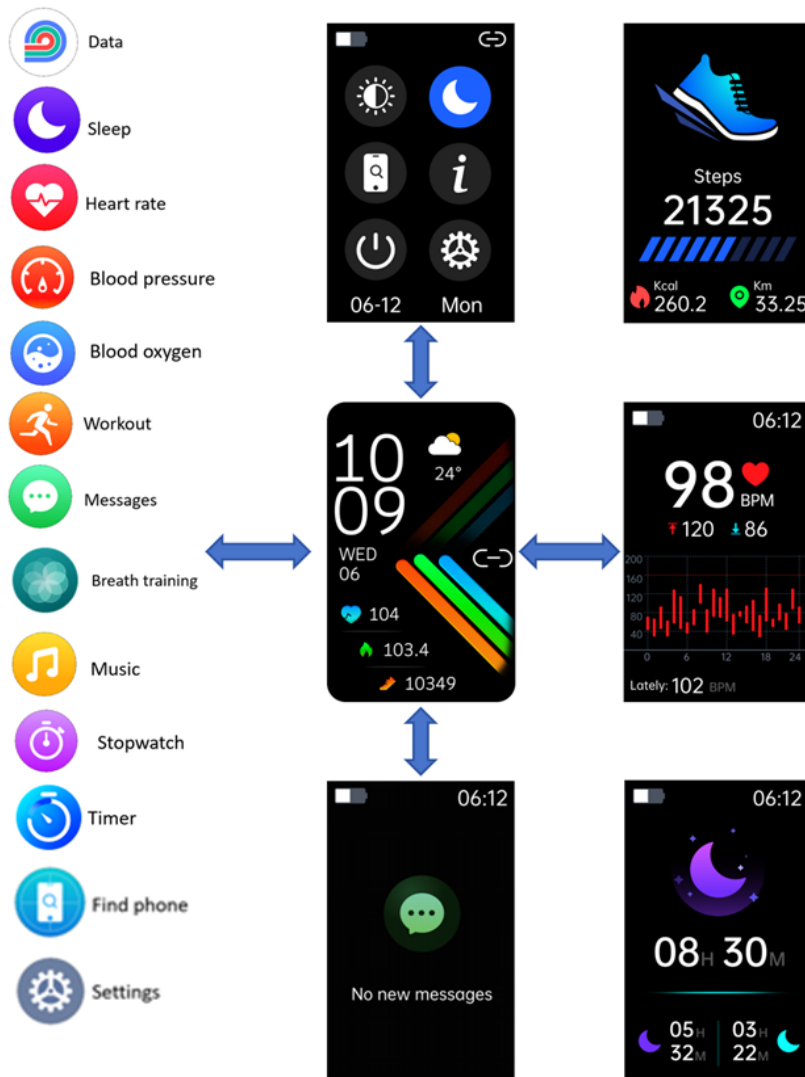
Data

Sleep

Heart rate

Blood pressure

Blood oxygen

Workout

Messages

Breath training

Music

Stopwatch

Timer

Find phone

Settings

06-12 Mon

Steps
21325
Kcal 260.2
Km 33.25

10
09
24°
WED
06
104
103.4
10349

06:12
98 BPM
120 86
200
160
120
80
40
0 6 12 18 24
Lately: 102 BPM

06:12
No new messages

06:12
08H 30M
05H 32M
03H 22M